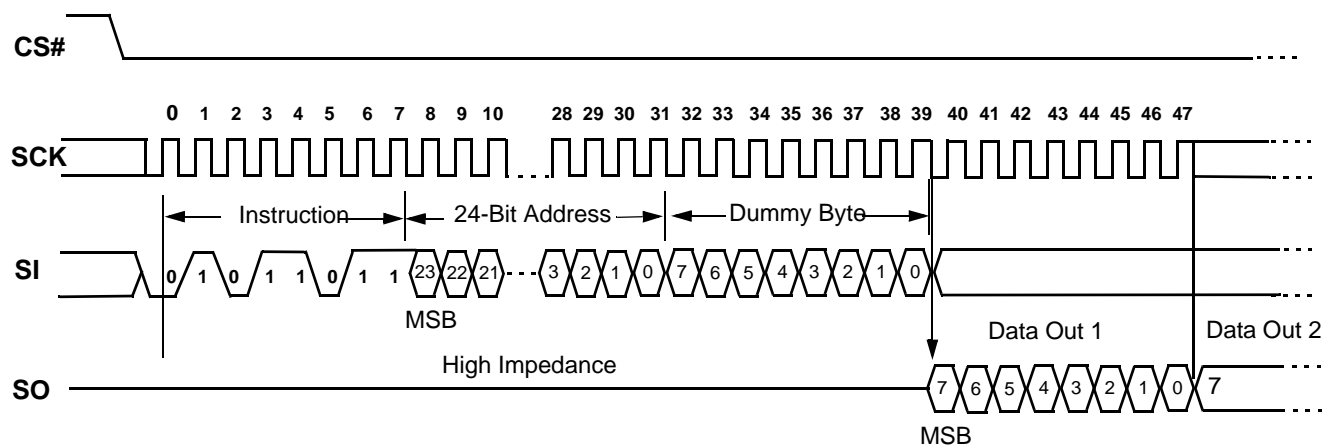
CS#

0 1 2 3 4 5 6 7 8 9 10 28 29 30 31 32 33 34 35 36 37 38 39 40 41 42 43 44 45 46 47

SCK

Instruction 24-Bit Address Dummy Byte

SI

0 1 0 1 1 0 1 1 23 22 21 3 2 1 0 7 6 5 4 3 2 1 0

MSB

Data Out 1 Data Out 2

High Impedance

SO

7 6 5 4 3 2 1 0 7

MSB